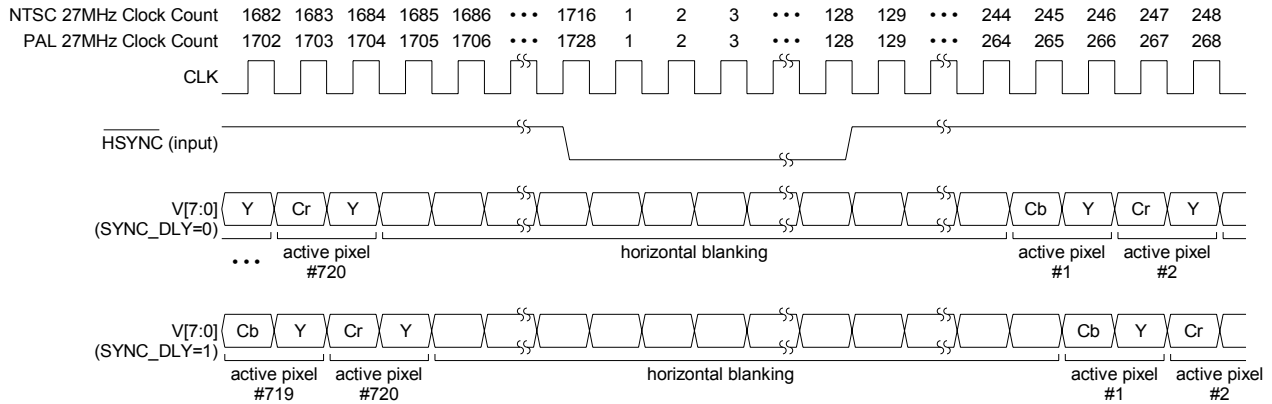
| NTSC 27MHz Clock Count | 1682 | 1683 | 1684 | 1685 | 1686 | • • • | 1716 | 1 | 2 | 3 | • • • | 128 | 129 | • • • | 244 | 245 | 246 | 247 | 248 |
|---|---|---|---|---|---|---|---|---|---|---|---|---|---|---|---|---|---|---|---|
| PAL 27MHz Clock Count | 1702 | 1703 | 1704 | 1705 | 1706 | • • • | 1728 | 1 | 2 | 3 | • • • | 128 | 129 | • • • | 264 | 265 | 266 | 267 | 268 |

CLK

$\overline{\text{HSYNC}}$ (input)

V[7:0] (SYNC_DLY=0) Y Cr Y Cb Y Cr Y

• • • active pixel #720 horizontal blanking active pixel #1 active pixel #2

V[7:0] (SYNC_DLY=1) Cb Y Cr Y Cb Y Cr

active pixel #719 active pixel #720 horizontal blanking active pixel #1 active pixel #2